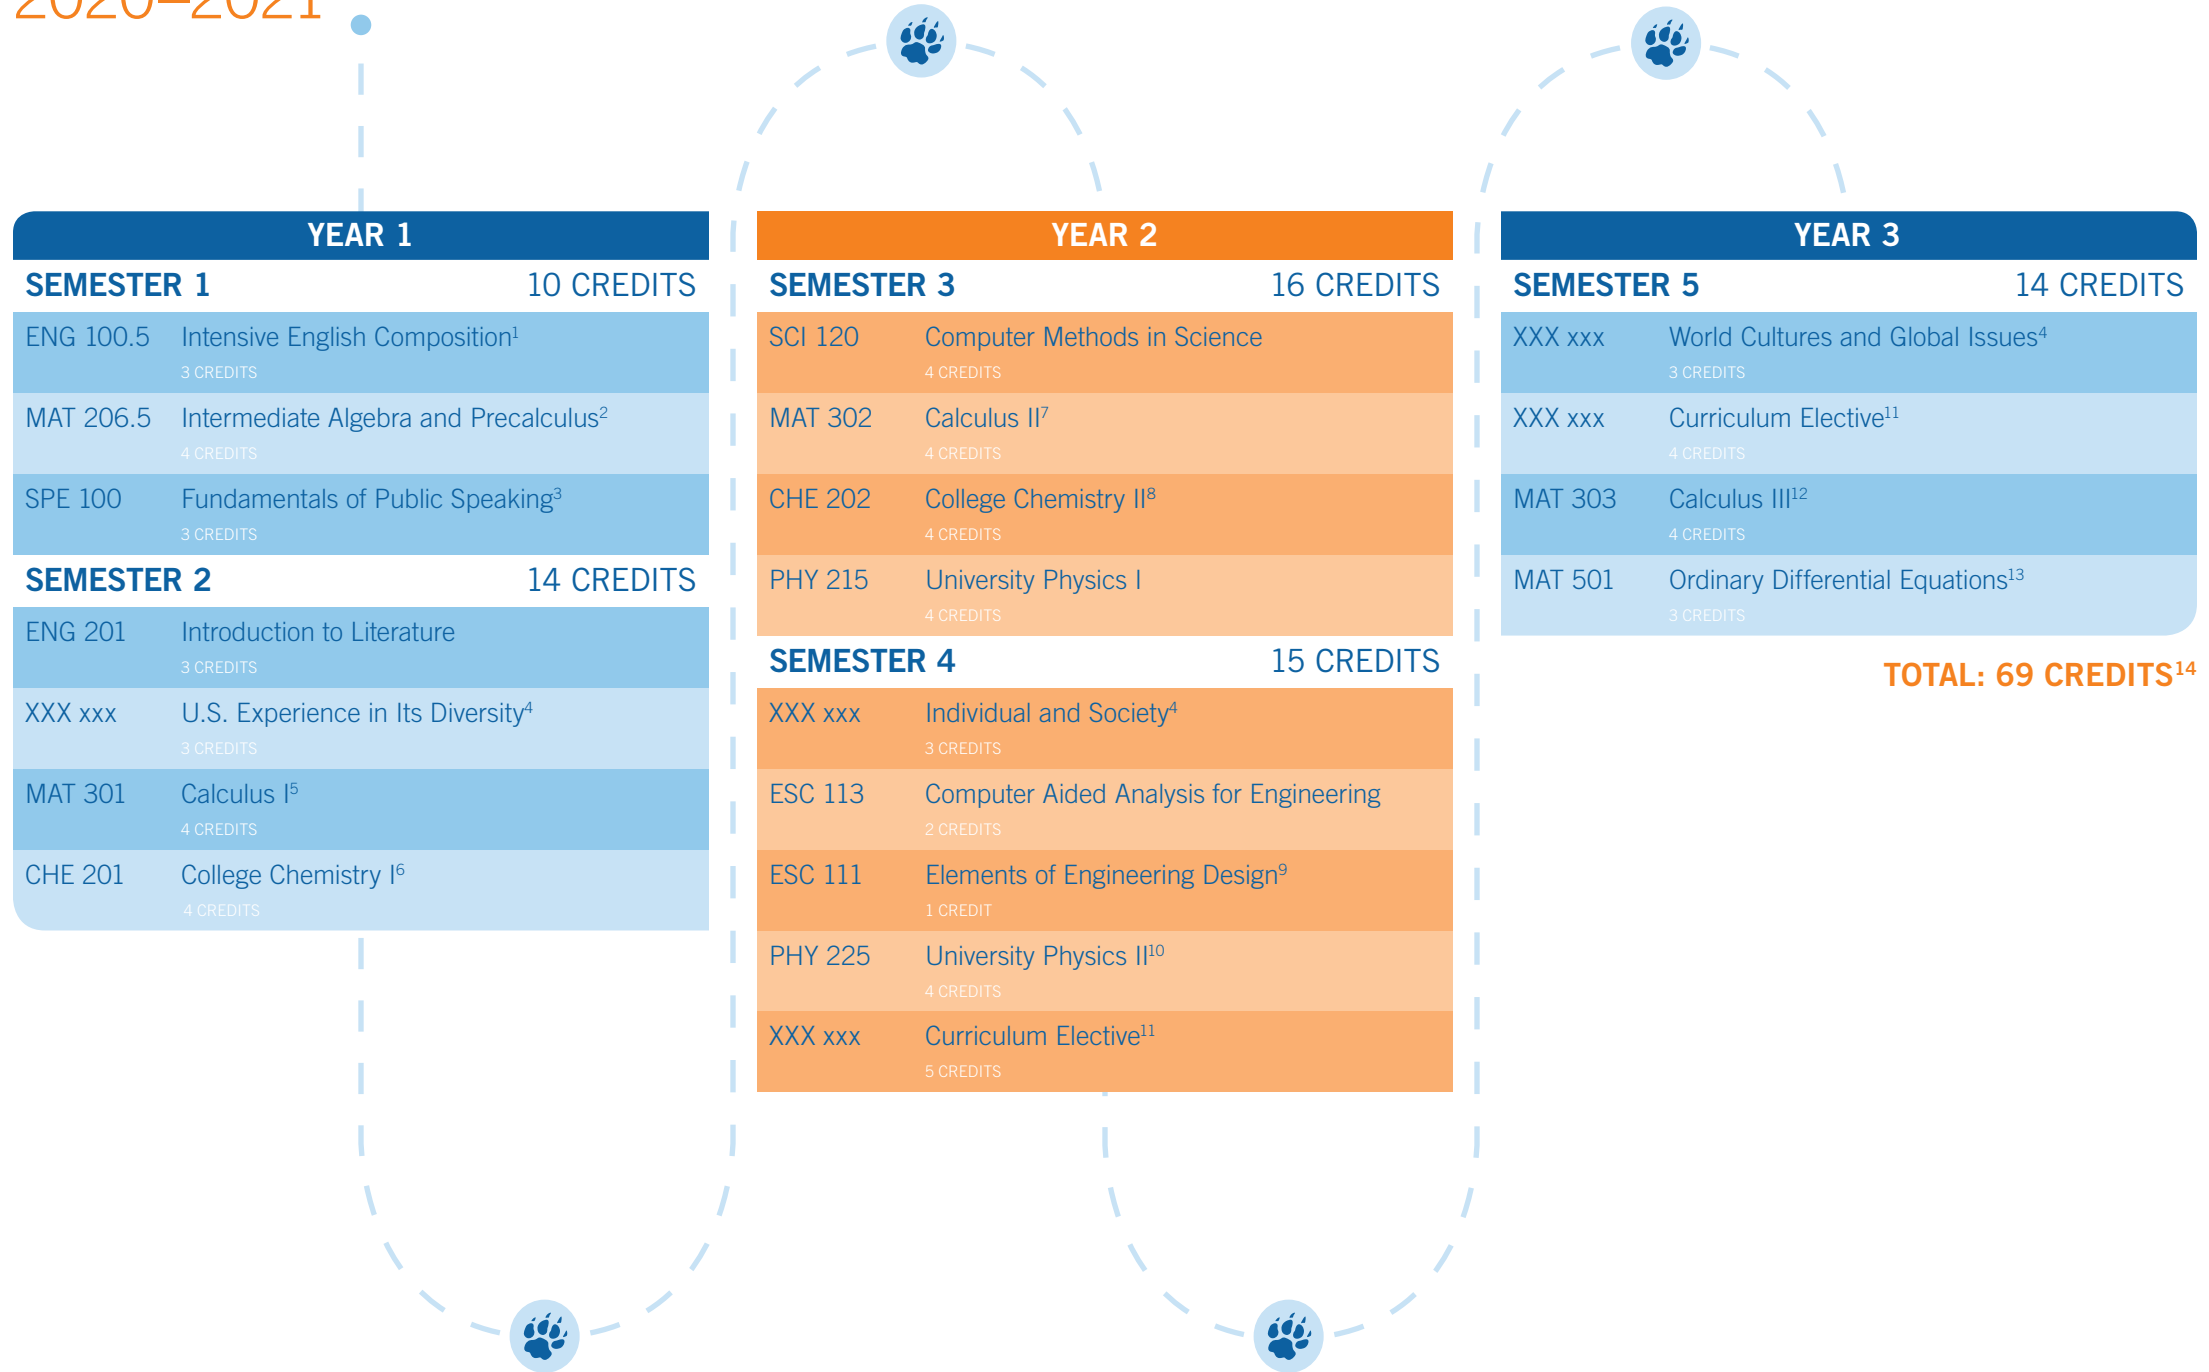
2020–2021

YEAR 1

SEMESTER 1 10 CREDITS

ENG 100.5 Intensive English Composition$^1$
3 CREDITS

MAT 206.5 Intermediate Algebra and Precalculus$^2$
4 CREDITS

SPE 100 Fundamentals of Public Speaking$^3$
3 CREDITS

SEMESTER 2 14 CREDITS

ENG 201 Introduction to Literature
3 CREDITS

XXX xxx U.S. Experience in Its Diversity$^4$
3 CREDITS

MAT 301 Calculus I$^5$
4 CREDITS

CHE 201 College Chemistry I$^6$
4 CREDITS

YEAR 2

SEMESTER 3 16 CREDITS

SCI 120 Computer Methods in Science
4 CREDITS

MAT 302 Calculus II$^7$
4 CREDITS

CHE 202 College Chemistry II$^8$
4 CREDITS

PHY 215 University Physics I
4 CREDITS

SEMESTER 4 15 CREDITS

XXX xxx Individual and Society$^4$
3 CREDITS

ESC 113 Computer Aided Analysis for Engineering
2 CREDITS

ESC 111 Elements of Engineering Design$^9$
1 CREDIT

PHY 225 University Physics II$^{10}$
4 CREDITS

XXX xxx Curriculum Elective$^{11}$
5 CREDITS

YEAR 3

SEMESTER 5 14 CREDITS

XXX xxx World Cultures and Global Issues$^4$
3 CREDITS

XXX xxx Curriculum Elective$^{11}$
4 CREDITS

MAT 303 Calculus III$^{12}$
4 CREDITS

MAT 501 Ordinary Differential Equations$^{13}$
3 CREDITS

TOTAL: 69 CREDITS$^{14}$